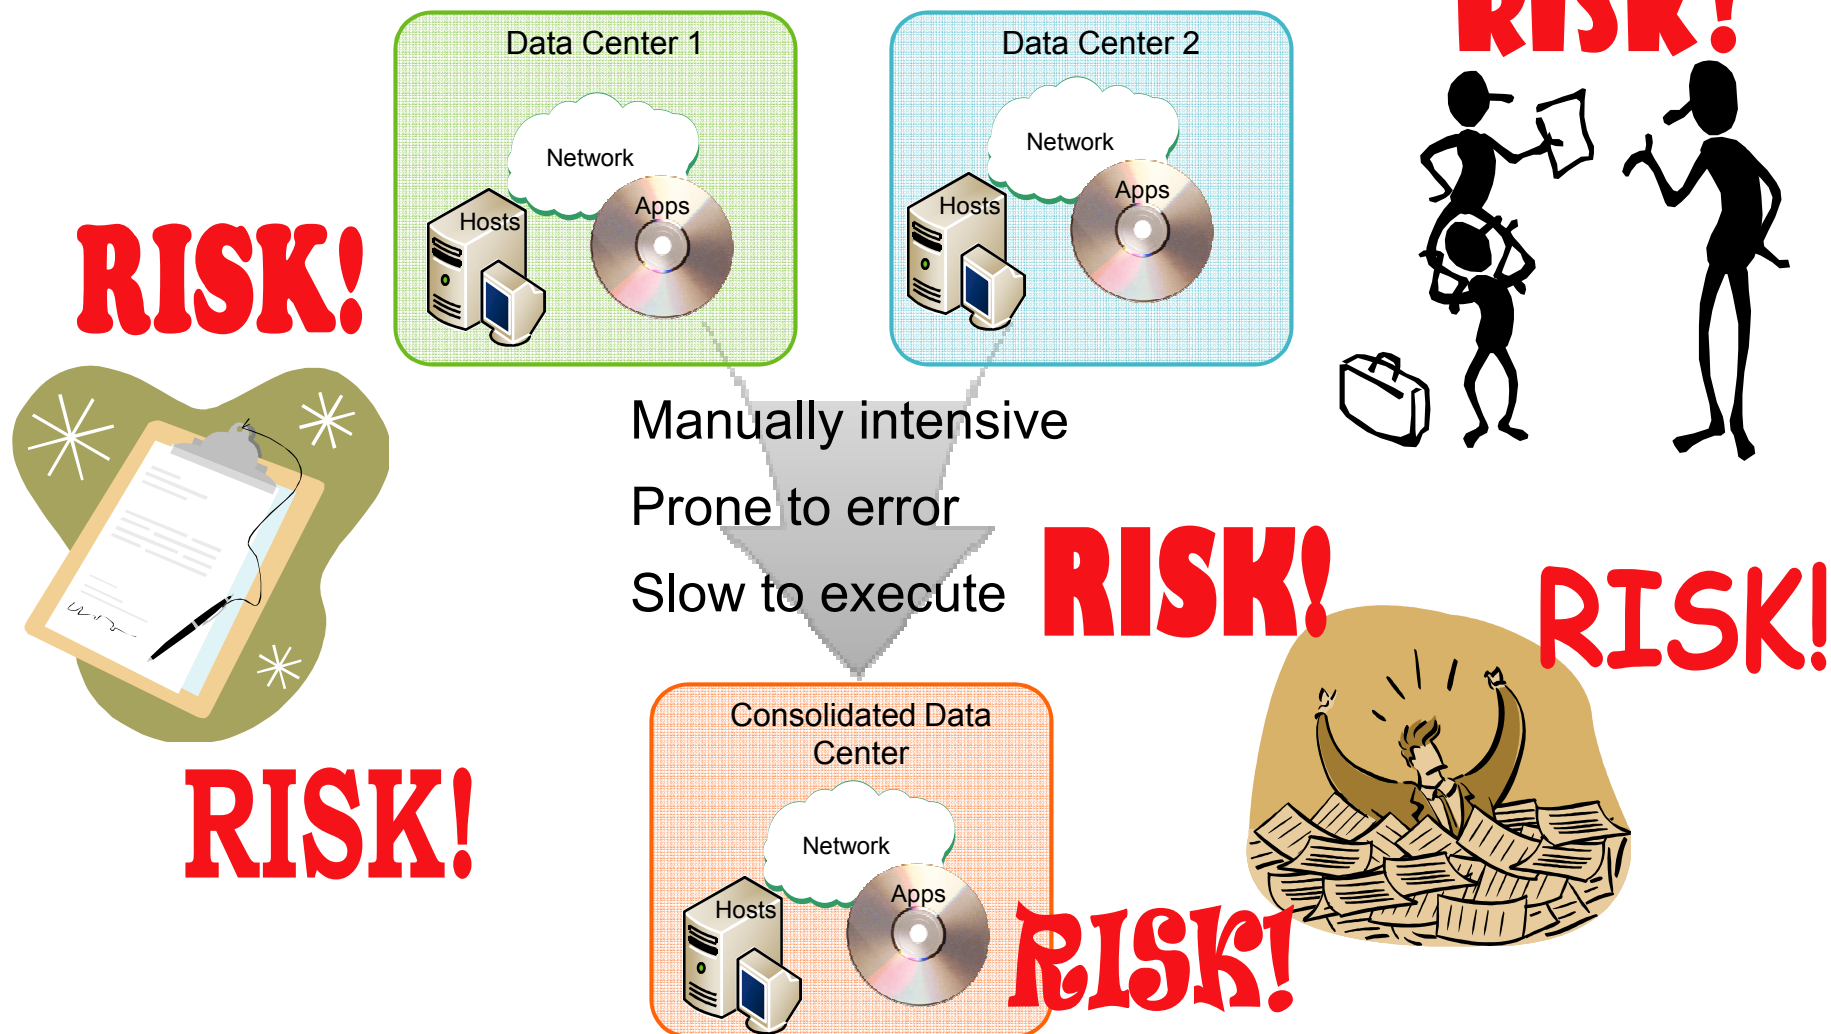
Data Center 1

Network

Hosts

Apps

Data Center 2

Network

Hosts

Apps

RISK!

RISK!

Manually intensive

Prone to error

Slow to execute

RISK!

RISK!

Consolidated Data Center

Network

Hosts

Apps

RISK!

RISK!